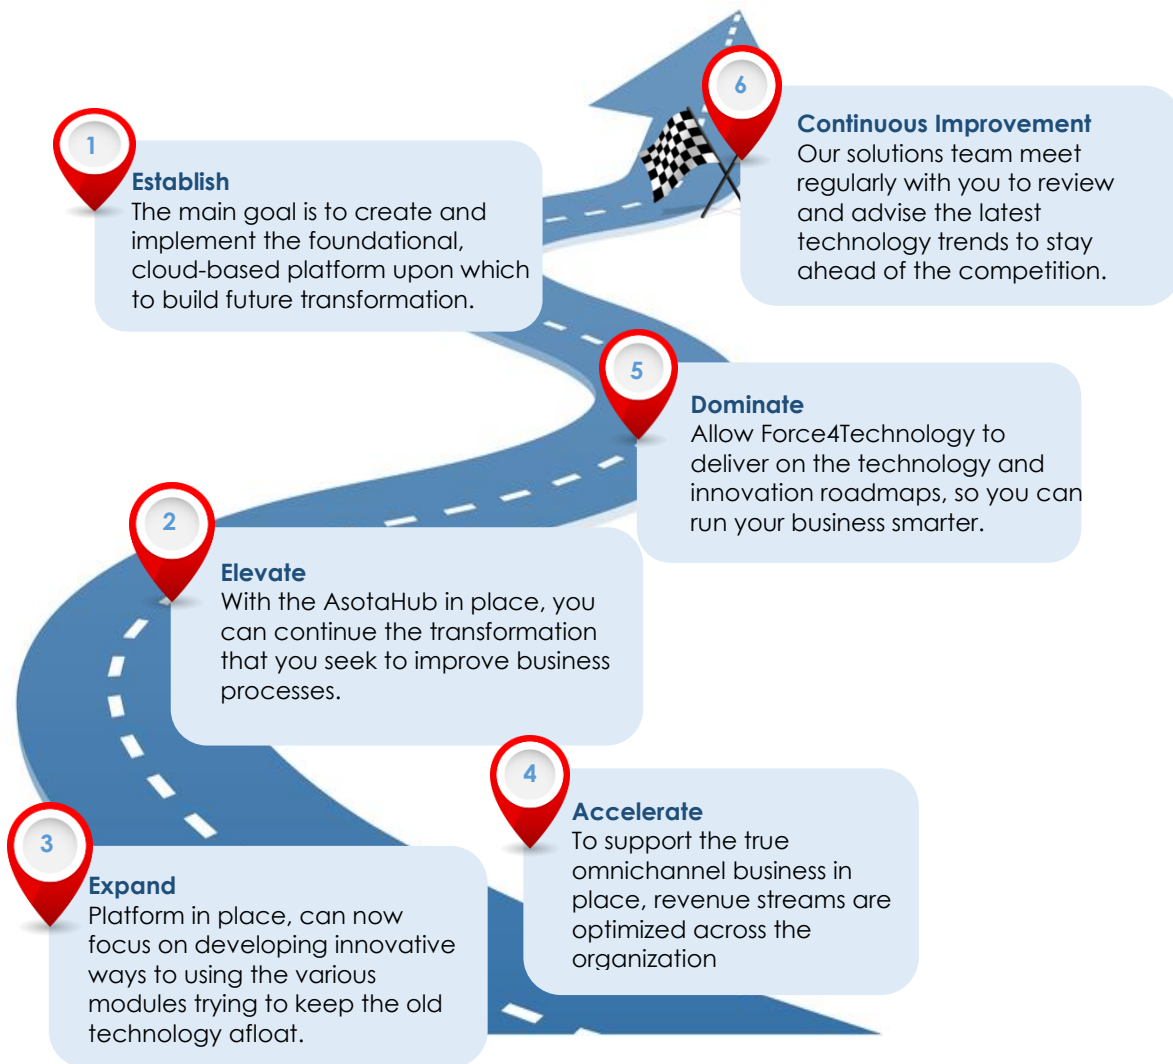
6

Continuous Improvement
Our solutions team meet regularly with you to review and advise the latest technology trends to stay ahead of the competition.

1

Establish
The main goal is to create and implement the foundational, cloud-based platform upon which to build future transformation.

5

Dominate
Allow Force4Technology to deliver on the technology and innovation roadmaps, so you can run your business smarter.

2

Elevate
With the AsotaHub in place, you can continue the transformation that you seek to improve business processes.

4

Accelerate
To support the true omnichannel business in place, revenue streams are optimized across the organization

3

Expand
Platform in place, can now focus on developing innovative ways to using the various modules trying to keep the old technology afloat.